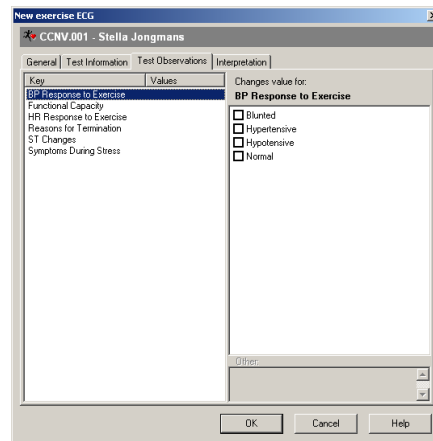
New exercise ECG

CCNV.001 - Stella Jongmans

General | Test Information | Test Observations | Interpretation

| Key | Values |
|---|---|
| BP Response to Exercise | |
| Functional Capacity | |
| HR Response to Exercise | |
| Reasons for Termination | |
| ST Changes | |
| Symptoms During Stress | |

Changes value for:
BP Response to Exercise

Blunted
Hypertensive
Hypotensive
Normal

Other

OK
Cancel
Help